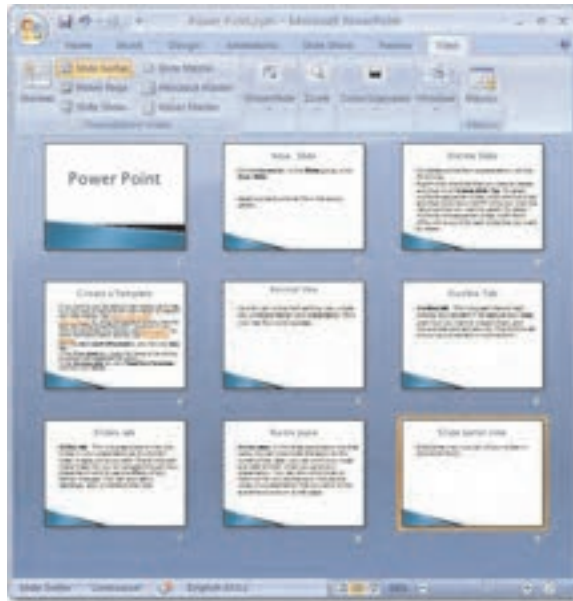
Power Point.pptx - Microsoft PowerPoint

Home Insert Design Animations Slide Show Review View

Normal Slide Sorter Notes Page Slide Show Slide Master Handout Master Notes Master

Presentation Views

Zoom

Window

Macros

Power Point

New Slide

Outline Slide

Create a Template

Normal View

Outline Tab

Slides tab

Notes pane

Slide Sorter view

Slide Sorter "Office Theme" English (U.S.)